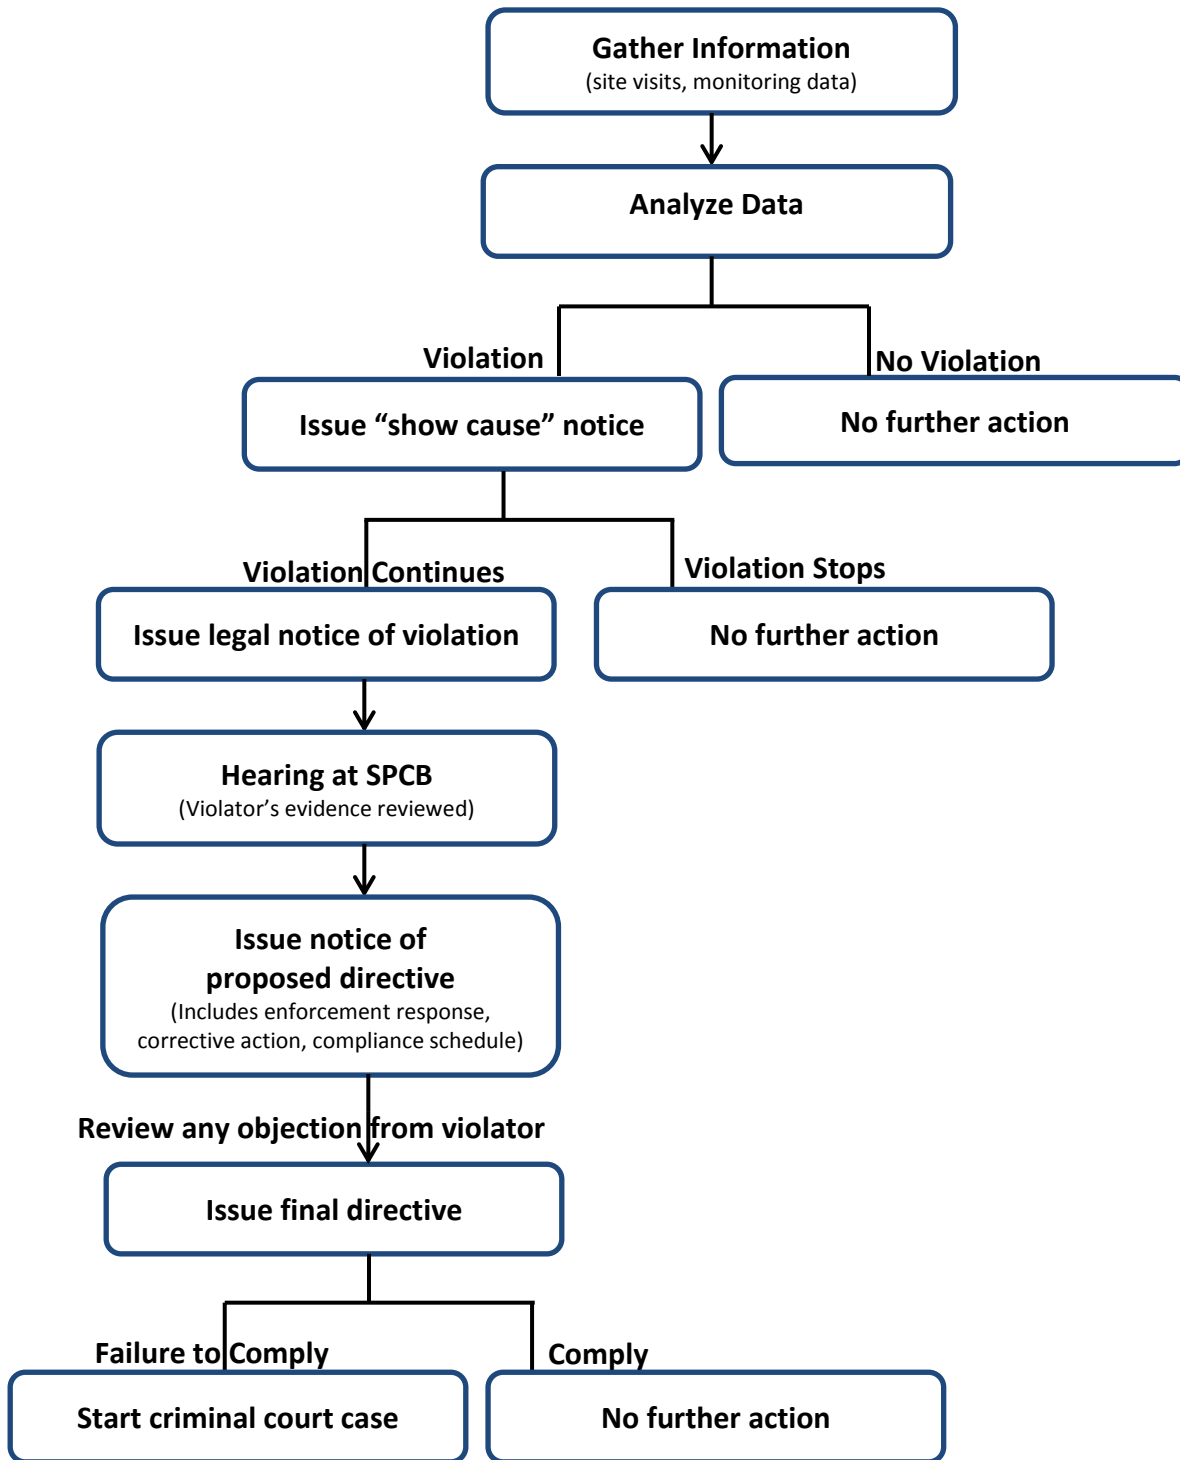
Gather Information
(site visits, monitoring data)

Analyze Data

Violation

No Violation

Issue “show cause” notice

No further action

Violation Continues

Violation Stops

Issue legal notice of violation

No further action

Hearing at SPCB
(Violator’s evidence reviewed)

Issue notice of proposed directive
(Includes enforcement response, corrective action, compliance schedule)

Review any objection from violator

Issue final directive

Failure to Comply

Comply

Start criminal court case

No further action